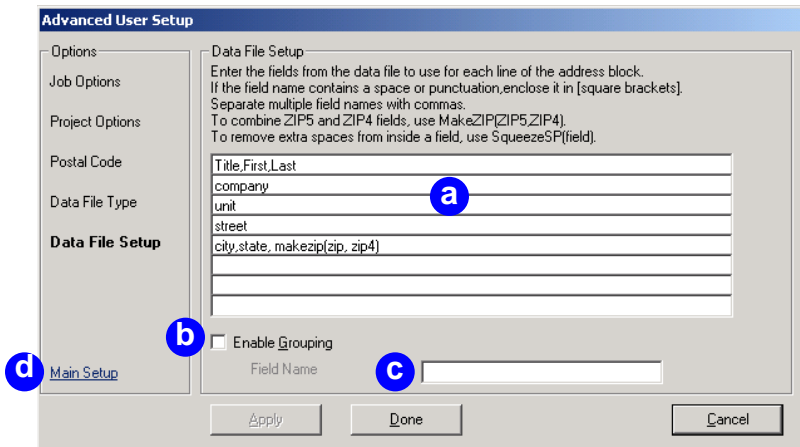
Advanced User Setup

Options

Job Options

Project Options

Postal Code

Data File Type

Data File Setup

Main Setup

Data File Setup

Enter the fields from the data file to use for each line of the address block.
If the field name contains a space or punctuation,enclose it in [square brackets].
Separate multiple field names with commas.
To combine ZIP5 and ZIP4 fields, use MakeZIP(ZIP5,ZIP4).
To remove extra spaces from inside a field, use SqueezeSP(field).

Title,First,Last
company
unit
street
city,state, makezip(zip, zip4)

a

b

Enable Grouping

Field Name

c

d

Apply

Done

Cancel